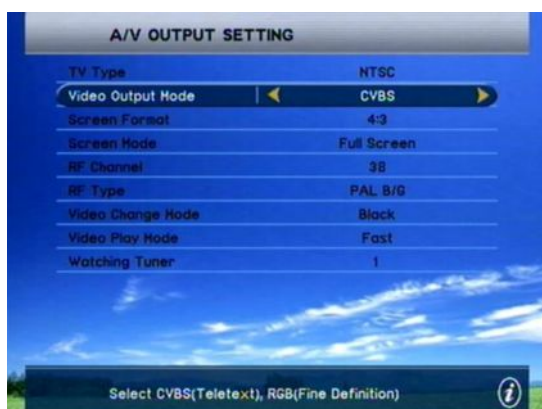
A/V OUTPUT SETTING

| | |
|---|---|
| TV Type | NTSC |
| Video Output Mode | CVBS |
| Screen Format | 4:3 |
| Screen Mode | Full Screen |
| RF Channel | 38 |
| RF Type | PAL B/G |
| Video Change Mode | Black |
| Video Play Mode | Fast |
| Watching Tuner | 1 |

Select CVBS(Teletext), RGB(Fine Definition)

i